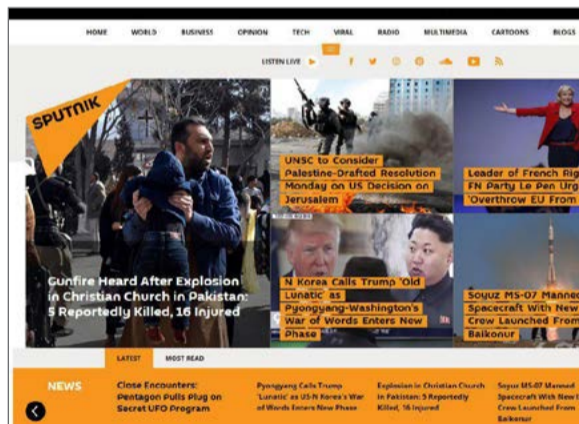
HOME WORLD BUSINESS OPINION TECH VIRAL RADIO MULTIMEDIA CARTOONS BLOGS

LISTEN LIVE

SPUTNIK

Gunfire Heard After Explosion in Christian Church in Pakistan: 5 Reportedly Killed, 16 Injured

UNSC to Consider Palestine-Drafted Resolution Monday on US Decision on Jerusalem

Leader of French Rig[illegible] FN Party Le Pen Urg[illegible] 'Overthrow EU From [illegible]

N Korea Calls Trump 'Old Lunatic' as Pyongyang-Washington's War of Words Enters New Phase

Soyuz MS-07 Manned Spacecraft With New Crew Launched From Baikonur

LATEST MOST READ

NEWS

Close Encounters: Pentagon Pulls Plug on Secret UFO Program

Pyongyang Calls Trump 'Lunatic' as US-N Korea's War of Words Enters New Phase

Explosion in Christian Church in Pakistan: 5 Reportedly Killed, 16 Injured

Soyuz MS-07 Manned Spacecraft With New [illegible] Crew Launched From Baikonur